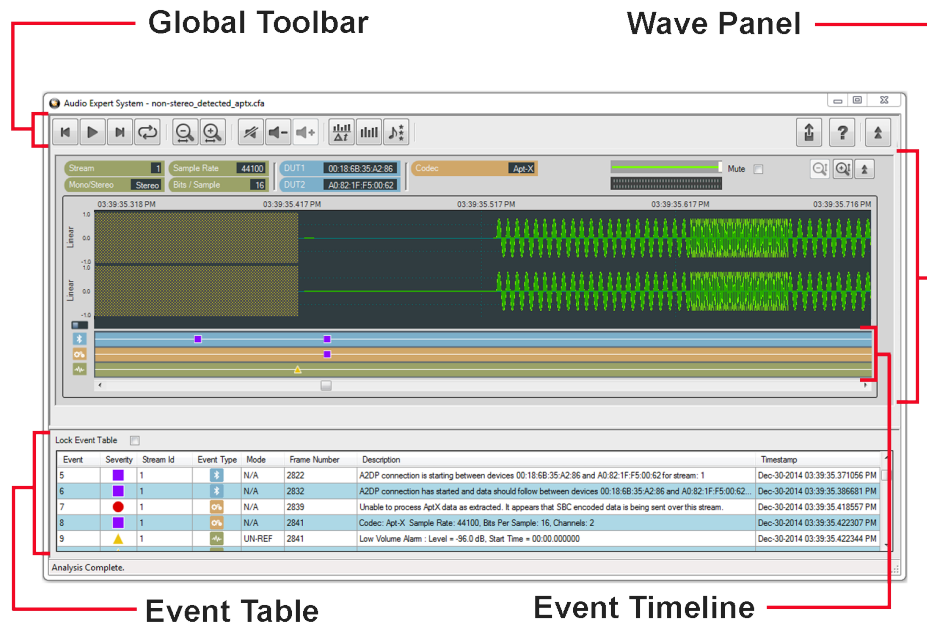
Global Toolbar

Wave Panel

Audio Expert System - non-stereo_detected_aptx.cfa

Stream 1
Mono/Stereo Stereo
Sample Rate 44100
Bits / Sample 16
DUT1 00:18:6B:35:A2:86
DUT2 A0:82:1F:F5:00:62
Codec Apt-X
Mute

03:39:35.318 PM 03:39:35.417 PM 03:39:35.517 PM 03:39:35.617 PM 03:39:35.716 PM

1.0
Linear 0.0
-1.0
1.0
Linear 0.0
-1.0

Lock Event Table

| Event | Severity | Stream Id | Event Type | Mode | Frame Number | Description | Timestamp |
|---|---|---|---|---|---|---|---|
| 5 | | 1 | | N/A | 2822 | A2DP connection is starting between devices 00:18:6B:35:A2:86 and A0:82:1F:F5:00:62 for stream: 1 | Dec-30-2014 03:39:35.371056 PM |
| 6 | | 1 | | N/A | 2832 | A2DP connection has started and data should follow between devices 00:18:6B:35:A2:86 and A0:82:1F:F5:00:62... | Dec-30-2014 03:39:35.386681 PM |
| 7 | | 1 | | N/A | 2839 | Unable to process AptX data as extracted. It appears that SBC encoded data is being sent over this stream. | Dec-30-2014 03:39:35.418557 PM |
| 8 | | 1 | | N/A | 2841 | Codec: Apt-X Sample Rate: 44100, Bits Per Sample: 16, Channels: 2 | Dec-30-2014 03:39:35.422307 PM |
| 9 | | 1 | | UN-REF | 2841 | Low Volume Alarm : Level = -96.0 dB, Start Time = 00:00.000000 | Dec-30-2014 03:39:35.422344 PM |

Analysis Complete.

Event Table

Event Timeline